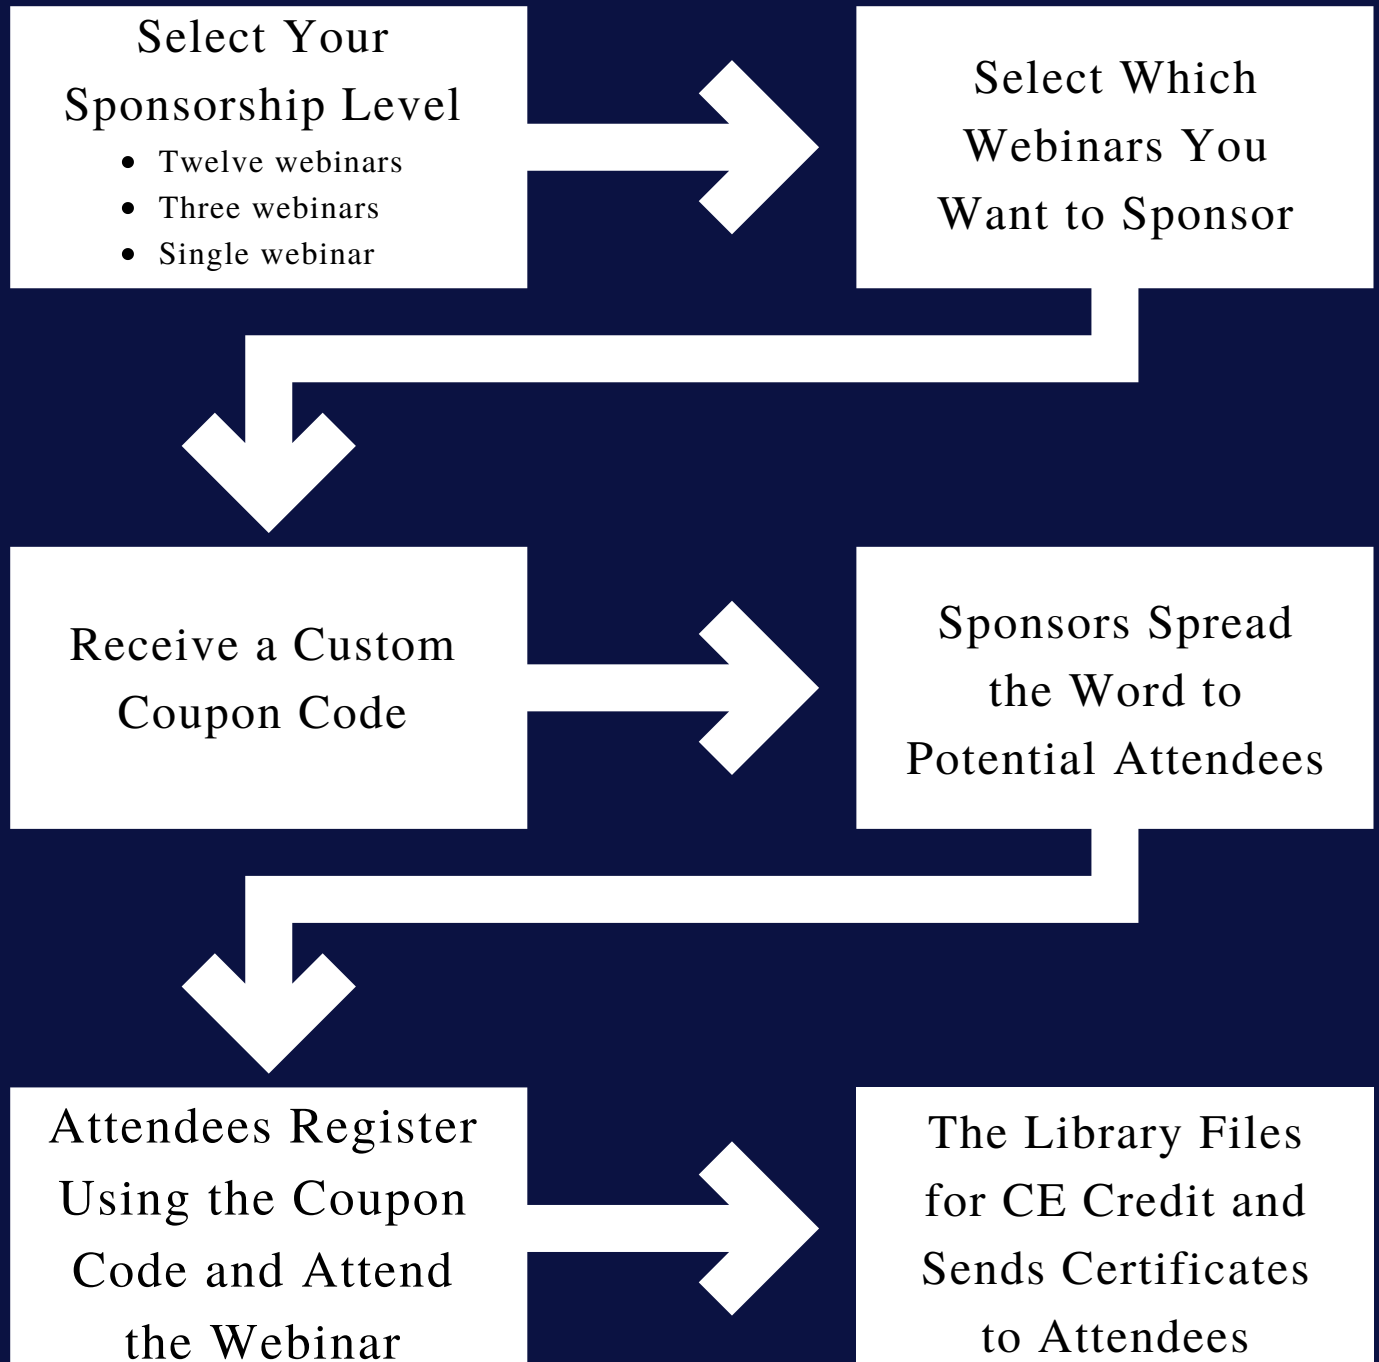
Select Your Sponsorship Level

- Twelve webinars
- Three webinars
- Single webinar

Select Which Webinars You Want to Sponsor

Receive a Custom Coupon Code

Sponsors Spread the Word to Potential Attendees

Attendees Register Using the Coupon Code and Attend the Webinar

The Library Files for CE Credit and Sends Certificates to Attendees